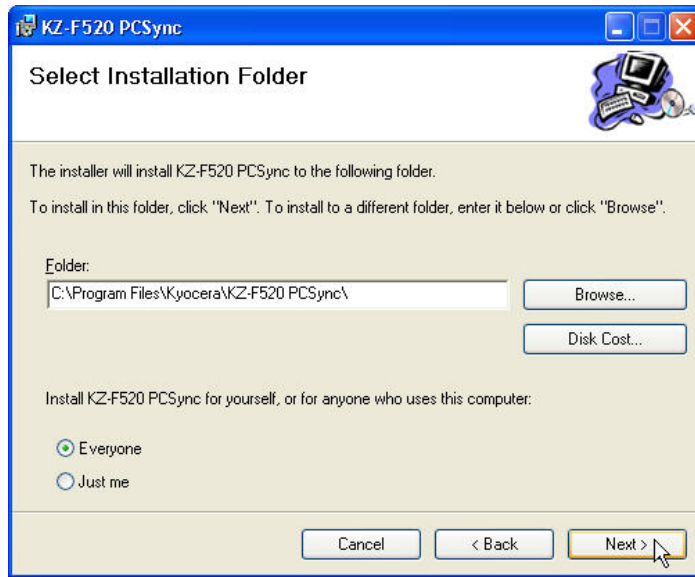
KZ-F520 PCSync

Select Installation Folder

The installer will install KZ-F520 PCSync to the following folder.

To install in this folder, click "Next". To install to a different folder, enter it below or click "Browse".

Folder:

C:\Program Files\Kyocera\KZ-F520 PCSync\

Browse...

Disk Cost...

Install KZ-F520 PCSync for yourself, or for anyone who uses this computer:

Everyone

Just me

Cancel

< Back

Next >